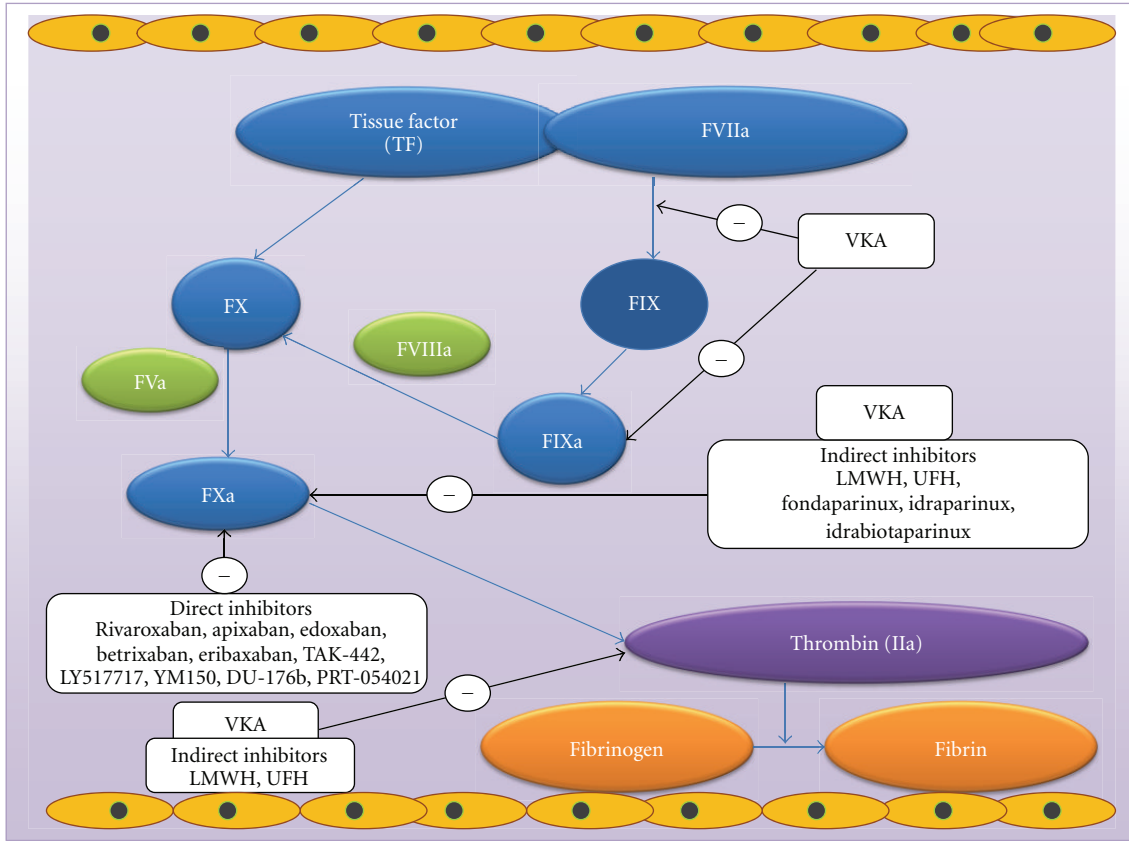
Tissue factor
(TF)

FVIIa

–

VKA

FX

FIX

FVIIIa

–

FVa

VKA

FIXa

Indirect inhibitors
LMWH, UFH,
fondaparinux, idraparinux,
idrabiotaparinux

FXa

–

–

Direct inhibitors
Rivaroxaban, apixaban, edoxaban,
betrixaban, eribaxaban, TAK-442,
LY517717, YM150, DU-176b, PRT-054021

Thrombin (IIa)

–

VKA

Indirect inhibitors
LMWH, UFH

Fibrinogen

Fibrin